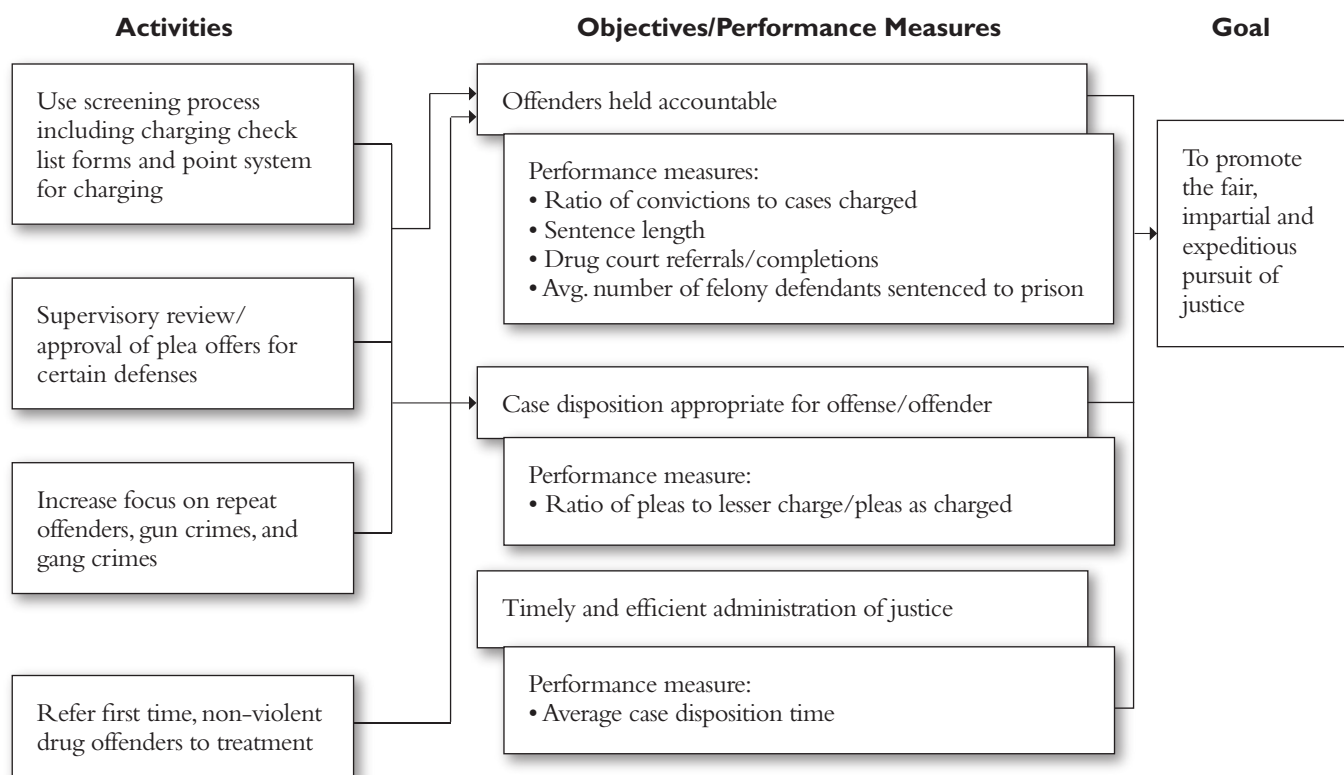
Activities

Objectives/Performance Measures

Goal

Use screening process including charging check list forms and point system for charging

Supervisory review/ approval of plea offers for certain defenses

Increase focus on repeat offenders, gun crimes, and gang crimes

Refer first time, non-violent drug offenders to treatment

Offenders held accountable

Performance measures:
• Ratio of convictions to cases charged
• Sentence length
• Drug court referrals/completions
• Avg. number of felony defendants sentenced to prison

Case disposition appropriate for offense/offender

Performance measure:
• Ratio of pleas to lesser charge/pleas as charged

Timely and efficient administration of justice

Performance measure:
• Average case disposition time

To promote the fair, impartial and expeditious pursuit of justice